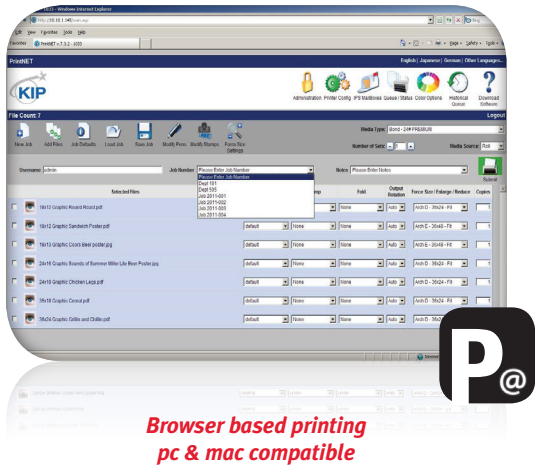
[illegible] - Windows Internet Explorer

http://10.10.1.140/main.asp

File Edit View Favorites Tools Help

Favorites PrintNET v 7.3.2 - 1033

PrintNET

English | Japanese | German | Other Languages...

KIP

Administration Printer Config IPS Mailboxes Queue / Status Color Options Historical Queue Download Software

File Count: 7

Logout

New Job Add Files Job Defaults Load Job Save Job Modify Pens Modify Stamps Force Size Settings

Media Type: Bond - 20# PREMIUM

Number of Sets: 1

Media Source: Roll

Username admin

Job Number Please Enter Job Number

Notes Please Enter Notes

Submit

Please Enter Job Number
Dept 101
Dept 505
Job 2011-001
Job 2011-002
Job 2011-003
Job 2011-004

Selected Files

Stamp

Fold

Output Rotation

Force Size / Enlarge / Reduce

Copies

18x12 Graphic Round Round.pdf

None

None

Auto

Arch D - 36x24 - Fit

1

18x12 Graphic Sandwich Poster.pdf

default

None

None

Auto

Arch E - 36x48 - Fit

1

18x12 Graphic Cock beer poster.jpg

default

None

None

Auto

Arch E - 36x48 - Fit

1

24x18 Graphic Sounds of Summer Miller Lite Beer Poster.jpg

default

None

None

Auto

Arch D - 36x24 - Fit

1

24x18 Graphic Chicken Legs.pdf

default

None

None

Auto

Arch D - 36x24 - Fit

1

36x18 Graphic Cereal.pdf

default

None

None

Auto

Arch D - 36x24 - Fit

1

36x24 Graphic Grillin and Chillin.pdf

default

None

None

Auto

Arch D - 36x24 - Fit

1

P@

Browser based printing
pc & mac compatible